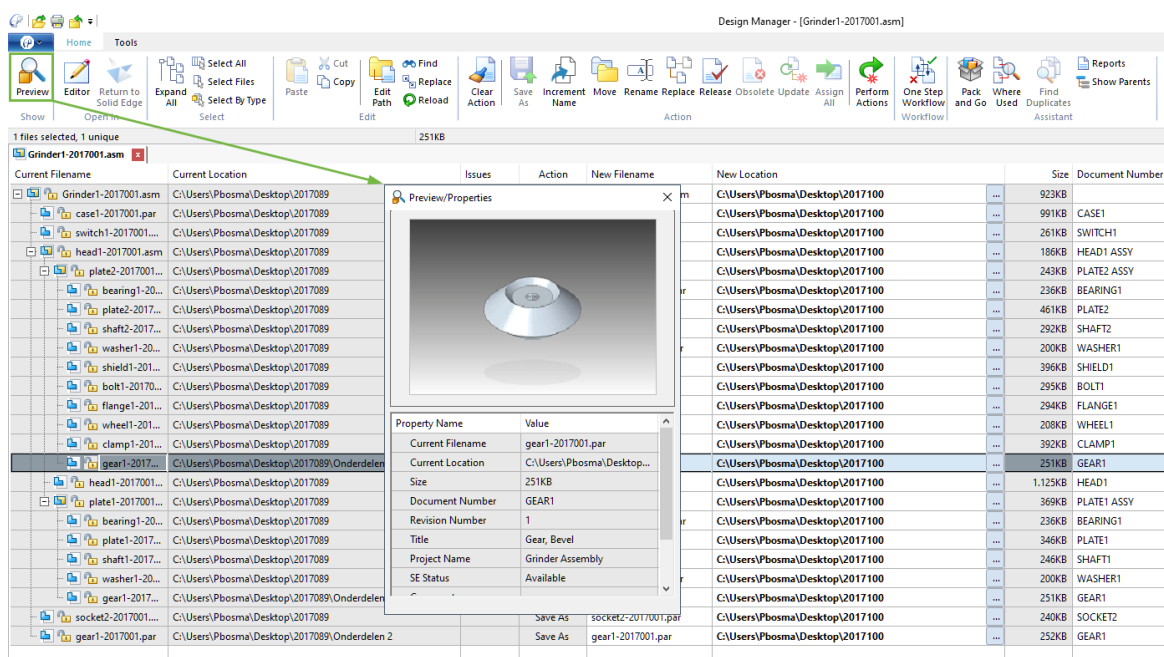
Design Manager - [Grinder1-2017001.asm]

Home Tools

Preview | Editor | Return to Solid Edge | Expand All | Select All | Select Files | Select By Type | Paste | Cut | Copy | Edit Path | Find | Replace | Reload | Clear Action | Save As | Increment Name | Move | Rename | Replace | Release | Obsolete | Update | Assign All | Perform Actions | One Step Workflow | Pack and Go | Where Used | Find Duplicates | Reports | Show Parents

Show | Open In | Select | Edit | Action | Workflow | Assistant

1 files selected, 1 unique 251KB

Grinder1-2017001.asm

| Current Filename | Current Location | Issues | Action | New Filename | New Location | | Size | Document Number |
|---|---|---|---|---|---|---|---|---|
| Grinder1-2017001.asm | C:\Users\Pbosma\Desktop\2017089 | | | m | C:\Users\Pbosma\Desktop\2017100 | ... | 923KB | |
| case1-2017001.par | C:\Users\Pbosma\Desktop\2017089 | | | | C:\Users\Pbosma\Desktop\2017100 | ... | 991KB | CASE1 |
| switch1-2017001.... | C:\Users\Pbosma\Desktop\2017089 | | | | C:\Users\Pbosma\Desktop\2017100 | ... | 261KB | SWITCH1 |
| head1-2017001.asm | C:\Users\Pbosma\Desktop\2017089 | | | | C:\Users\Pbosma\Desktop\2017100 | ... | 186KB | HEAD1 ASSY |
| plate2-2017001.... | C:\Users\Pbosma\Desktop\2017089 | | | | C:\Users\Pbosma\Desktop\2017100 | ... | 243KB | PLATE2 ASSY |
| bearing1-20... | C:\Users\Pbosma\Desktop\2017089 | | | ar | C:\Users\Pbosma\Desktop\2017100 | ... | 236KB | BEARING1 |
| plate2-2017... | C:\Users\Pbosma\Desktop\2017089 | | | | C:\Users\Pbosma\Desktop\2017100 | ... | 461KB | PLATE2 |
| shaft2-2017... | C:\Users\Pbosma\Desktop\2017089 | | | | C:\Users\Pbosma\Desktop\2017100 | ... | 292KB | SHAFT2 |
| washer1-20... | C:\Users\Pbosma\Desktop\2017089 | | | r | C:\Users\Pbosma\Desktop\2017100 | ... | 200KB | WASHER1 |
| shield1-201... | C:\Users\Pbosma\Desktop\2017089 | | | | C:\Users\Pbosma\Desktop\2017100 | ... | 396KB | SHIELD1 |
| bolt1-20170... | C:\Users\Pbosma\Desktop\2017089 | | | | C:\Users\Pbosma\Desktop\2017100 | ... | 295KB | BOLT1 |
| flange1-201... | C:\Users\Pbosma\Desktop\2017089 | | | | C:\Users\Pbosma\Desktop\2017100 | ... | 294KB | FLANGE1 |
| wheel1-201... | C:\Users\Pbosma\Desktop\2017089 | | | | C:\Users\Pbosma\Desktop\2017100 | ... | 208KB | WHEEL1 |
| clamp1-201... | C:\Users\Pbosma\Desktop\2017089 | | | | C:\Users\Pbosma\Desktop\2017100 | ... | 392KB | CLAMP1 |
| gear1-2017... | C:\Users\Pbosma\Desktop\2017089\Onderdelen | | | | C:\Users\Pbosma\Desktop\2017100 | ... | 251KB | GEAR1 |
| head1-2017001... | C:\Users\Pbosma\Desktop\2017089 | | | | C:\Users\Pbosma\Desktop\2017100 | ... | 1.125KB | HEAD1 |
| plate1-2017001... | C:\Users\Pbosma\Desktop\2017089 | | | | C:\Users\Pbosma\Desktop\2017100 | ... | 369KB | PLATE1 ASSY |
| bearing1-20... | C:\Users\Pbosma\Desktop\2017089 | | | ar | C:\Users\Pbosma\Desktop\2017100 | ... | 236KB | BEARING1 |
| plate1-2017... | C:\Users\Pbosma\Desktop\2017089 | | | | C:\Users\Pbosma\Desktop\2017100 | ... | 346KB | PLATE1 |
| shaft1-2017... | C:\Users\Pbosma\Desktop\2017089 | | | | C:\Users\Pbosma\Desktop\2017100 | ... | 246KB | SHAFT1 |
| washer1-20... | C:\Users\Pbosma\Desktop\2017089 | | | r | C:\Users\Pbosma\Desktop\2017100 | ... | 200KB | WASHER1 |
| gear1-2017... | C:\Users\Pbosma\Desktop\2017089\Onderdelen | | | | C:\Users\Pbosma\Desktop\2017100 | ... | 251KB | GEAR1 |
| socket2-2017001... | C:\Users\Pbosma\Desktop\2017089 | | Save As | socket2-2017001.par | C:\Users\Pbosma\Desktop\2017100 | ... | 240KB | SOCKET2 |
| gear1-2017001.par | C:\Users\Pbosma\Desktop\2017089\Onderdelen 2 | | Save As | gear1-2017001.par | C:\Users\Pbosma\Desktop\2017100 | ... | 252KB | GEAR1 |

Preview/Properties

| Property Name | Value |
|---|---|
| Current Filename | gear1-2017001.par |
| Current Location | C:\Users\Pbosma\Desktop... |
| Size | 251KB |
| Document Number | GEAR1 |
| Revision Number | 1 |
| Title | Gear, Bevel |
| Project Name | Grinder Assembly |
| SE Status | Available |